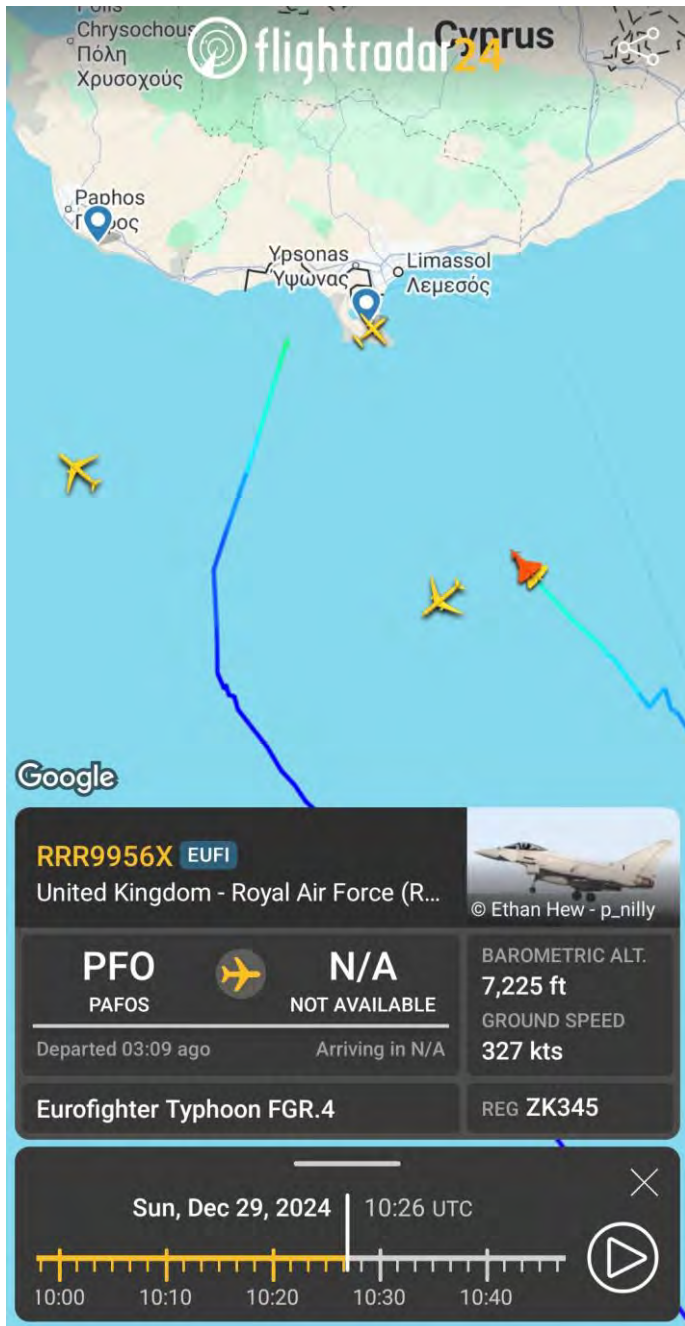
Polis
Chrysochous
Πόλη
Χρυσοχούς

flightradar24

Cyprus

Paphos
Πάφος

Ypsonas
Ύψωνας

Limassol
Λεμεσός

Google

RRR9956X EUFI
United Kingdom - Royal Air Force (R...

© Ethan Hew - p_nilly

PFO
PAFOS

N/A
NOT AVAILABLE

Departed 03:09 ago
Arriving in N/A

BAROMETRIC ALT.
7,225 ft
GROUND SPEED
327 kts

Eurofighter Typhoon FGR.4

REG ZK345

Sun, Dec 29, 2024
10:26 UTC

10:00
10:10
10:20
10:30
10:40